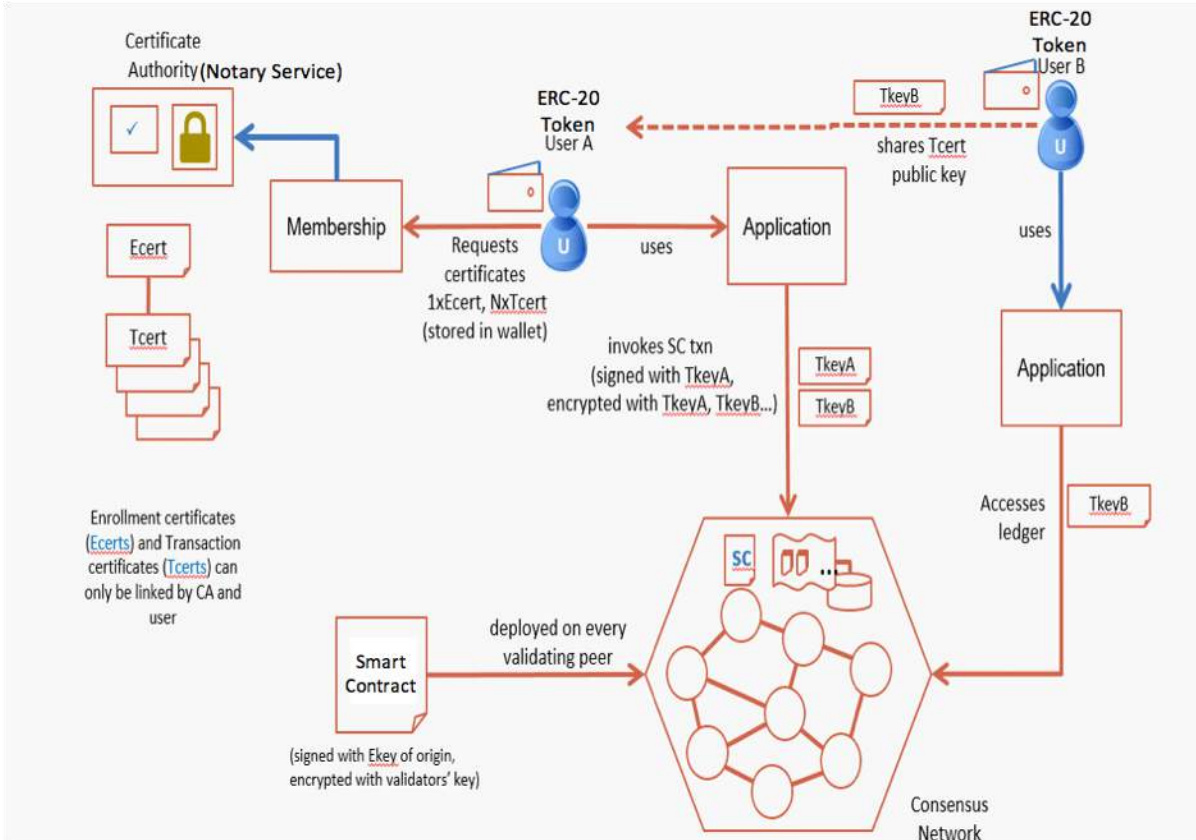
Certificate Authority (Notary Service)

ERC-20 Token
User B

TkeyB

ERC-20 Token
User A

shares Tcert public key

Membership

Requests certificates 1xEcert, NxTcert (stored in wallet)

uses

Application

uses

Ecert

Tcert

invokes SC txn (signed with TkeyA, encrypted with TkeyA, TkeyB...)

TkeyA

TkeyB

Application

Accesses ledger

TkeyB

Enrollment certificates (Ecerts) and Transaction certificates (Tcerts) can only be linked by CA and user

SC

Smart Contract

deployed on every validating peer

(signed with Ekey of origin, encrypted with validators' key)

Consensus Network